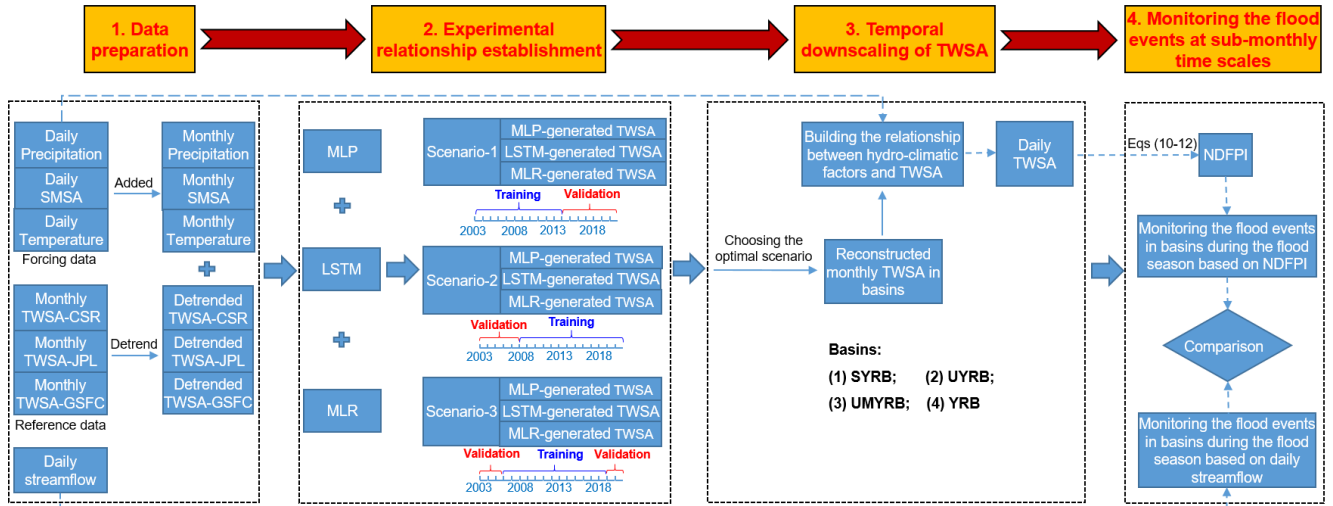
1. Data preparation

2. Experimental relationship establishment

3. Temporal downscaling of TWSA

4. Monitoring the flood events at sub-monthly time scales

Daily Precipitation

Daily SMSA

Daily Temperature

Forcing data

Added

Monthly Precipitation

Monthly SMSA

Monthly Temperature

Monthly TWSA-CSR

Monthly TWSA-JPL

Monthly TWSA-GSFC

Reference data

Detrend

Detrended TWSA-CSR

Detrended TWSA-JPL

Detrended TWSA-GSFC

Daily streamflow

MLP

LSTM

MLR

Scenario-1

MLP-generated TWSA

LSTM-generated TWSA

MLR-generated TWSA

Training

Validation

2003 2008 2013 2018

Scenario-2

MLP-generated TWSA

LSTM-generated TWSA

MLR-generated TWSA

Validation

Training

2003 2008 2013 2018

Scenario-3

MLP-generated TWSA

LSTM-generated TWSA

MLR-generated TWSA

Validation

Training

Validation

2003 2008 2013 2018

Choosing the optimal scenario

Building the relationship between hydro-climatic factors and TWSA

Daily TWSA

Reconstructed monthly TWSA in basins

Basins:

(1) SYRB; (2) UYRB;

(3) UMYRB; (4) YRB

Eqs (10-12)

NDFPI

Monitoring the flood events in basins during the flood season based on NDFPI

Comparison

Monitoring the flood events in basins during the flood season based on daily streamflow